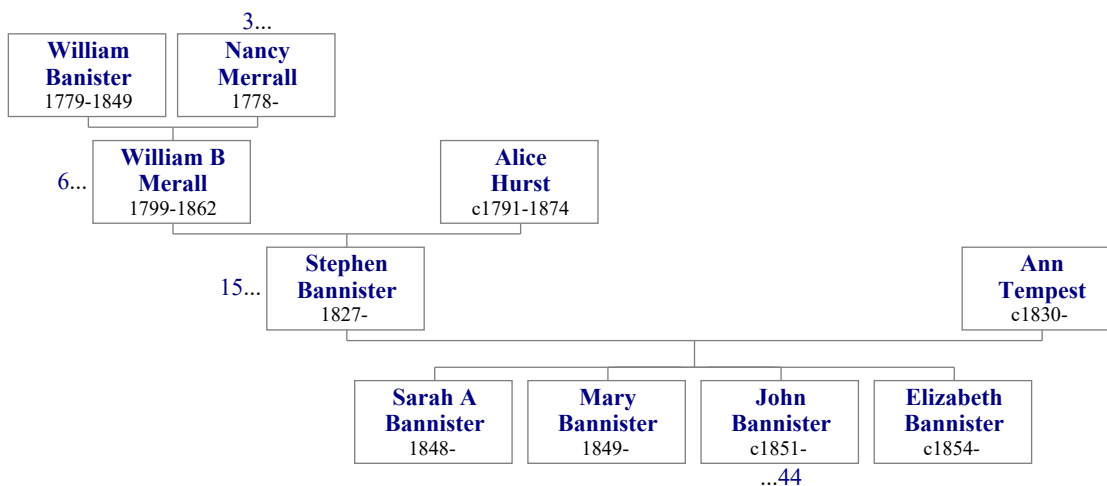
3...

William Banister
1779-1849

Nancy Merrall
1778-

6...

William B Merall
1799-1862

Alice Hurst
c1791-1874

15...

Stephen Bannister
1827-

Ann Tempest
c1830-

Sarah A Bannister
1848-

Mary Bannister
1849-

John Bannister
c1851-

...44

Elizabeth Bannister
c1854-